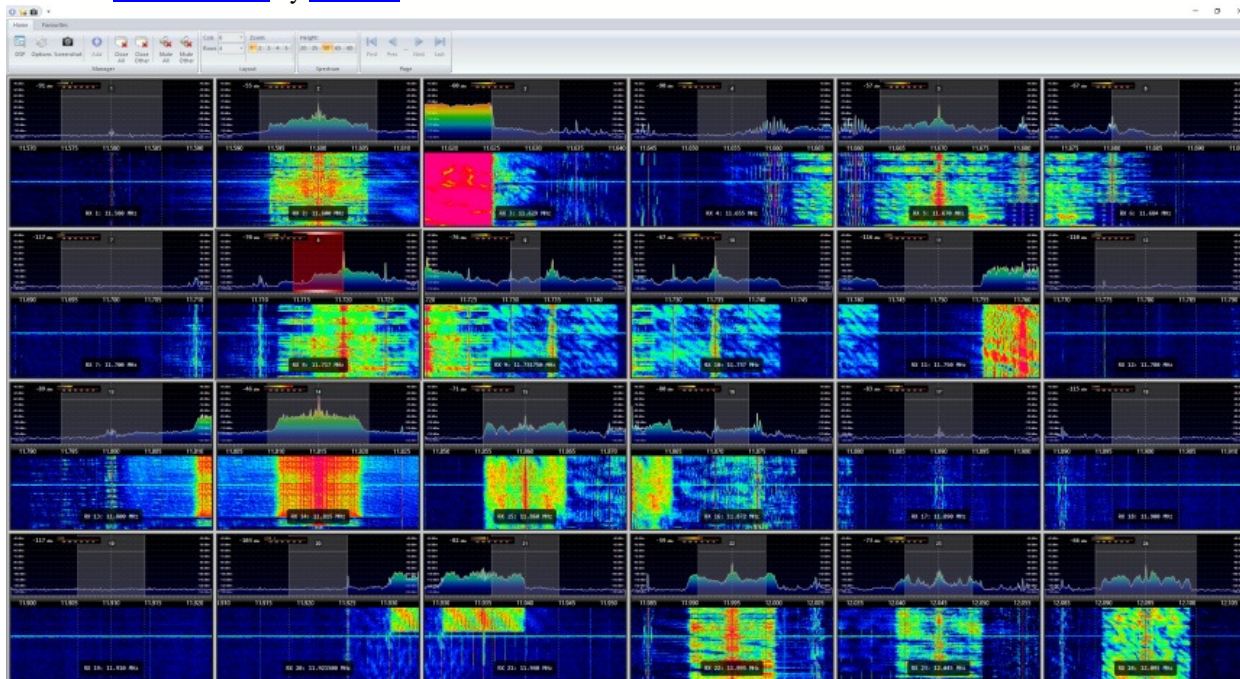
Home Favourites

DSP Options Screenshot Add Close All Close Other Mute All Mute Other

Manager

Cols 6 Rows 4 Zoom 1 2 3 4 5

Layout

Height 20 25 30 35 40

Spectrum

First Prev Next Last

Page

RX 1: 11.580 MHz

RX 2: 11.800 MHz

RX 3: 11.629 MHz

RX 4: 11.655 MHz

RX 5: 11.670 MHz

RX 6: 11.684 MHz

RX 7: 11.700 MHz

RX 8: 11.717 MHz

RX 9: 11.733750 MHz

RX 10: 11.737 MHz

RX 11: 11.760 MHz

RX 12: 11.780 MHz

RX 13: 11.800 MHz

RX 14: 11.815 MHz

RX 15: 11.860 MHz

RX 16: 11.872 MHz

RX 17: 11.890 MHz

RX 18: 11.900 MHz

RX 19: 11.910 MHz

RX 20: 11.925000 MHz

RX 21: 11.940 MHz

RX 22: 11.995 MHz

RX 23: 12.045 MHz

RX 24: 12.095 MHz